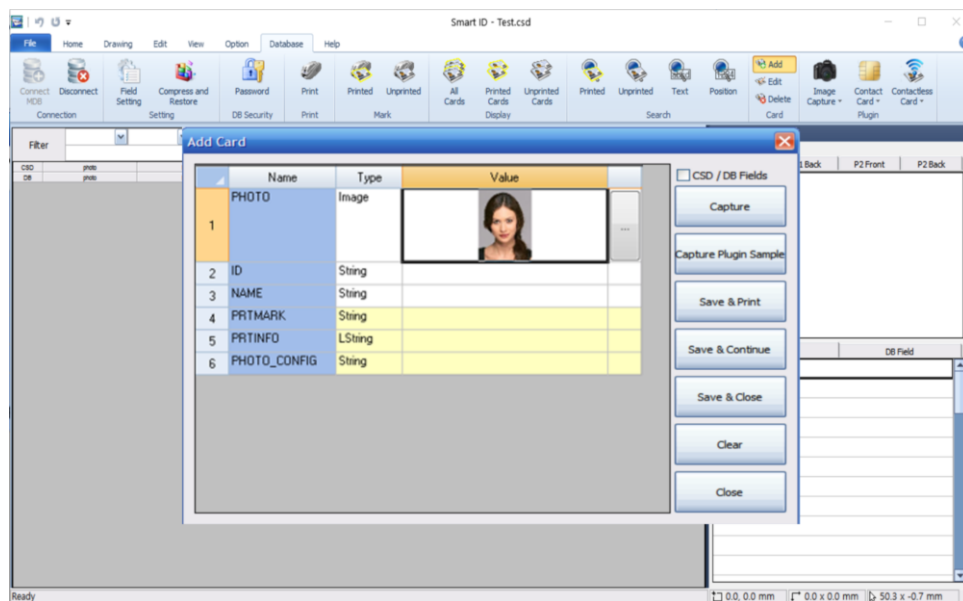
Smart ID - Test.csd

File | Home | Drawing | Edit | View | Option | Database | Help

Connect MDB | Disconnect | Connection
Field Setting | Compress and Restore | Setting
Password | DB Security
Print | Print
Printed | Unprinted | Mark
All Cards | Printed Cards | Unprinted Cards | Display
Printed | Unprinted | Text | Position | Search
Add | Edit | Delete | Card
Image Capture | Contact Card | Contactless Card | Plugin

Filter

CSD | photo
DB | photo

Add Card

| | Name | Type | Value |
|---|---|---|---|
| 1 | PHOTO | Image | |
| 2 | ID | String | |
| 3 | NAME | String | |
| 4 | PRTMARK | String | |
| 5 | PRTINFO | LString | |
| 6 | PHOTO_CONFIG | String | |

...

CSD / DB Fields
Capture
Capture Plugin Sample
Save & Print
Save & Continue
Save & Close
Clear
Close

1 Back | P2 Front | P2 Back

DB Field

Ready
0.0, 0.0 mm | 0.0 x 0.0 mm | 50.3 x -0.7 mm